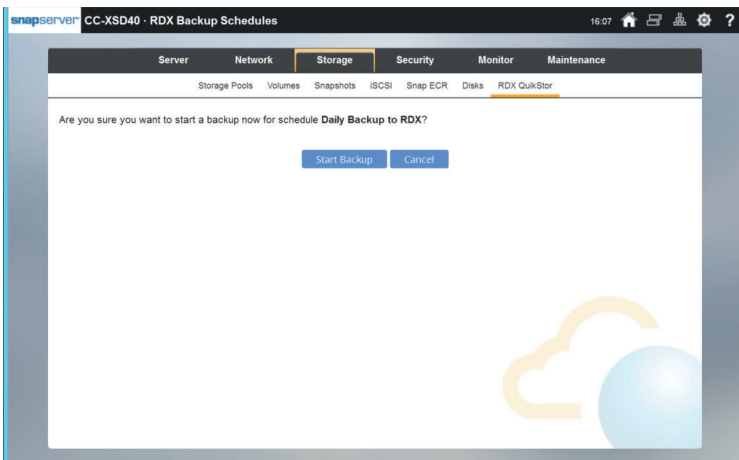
snapserver CC-XSD40 - RDX Backup Schedules

16:07

?

Server | Network | Storage | Security | Monitor | Maintenance

Storage Pools | Volumes | Snapshots | iSCSI | Snap ECR | Disks | RDX QuikStor

Are you sure you want to start a backup now for schedule **Daily Backup to RDX**?

Start Backup | Cancel